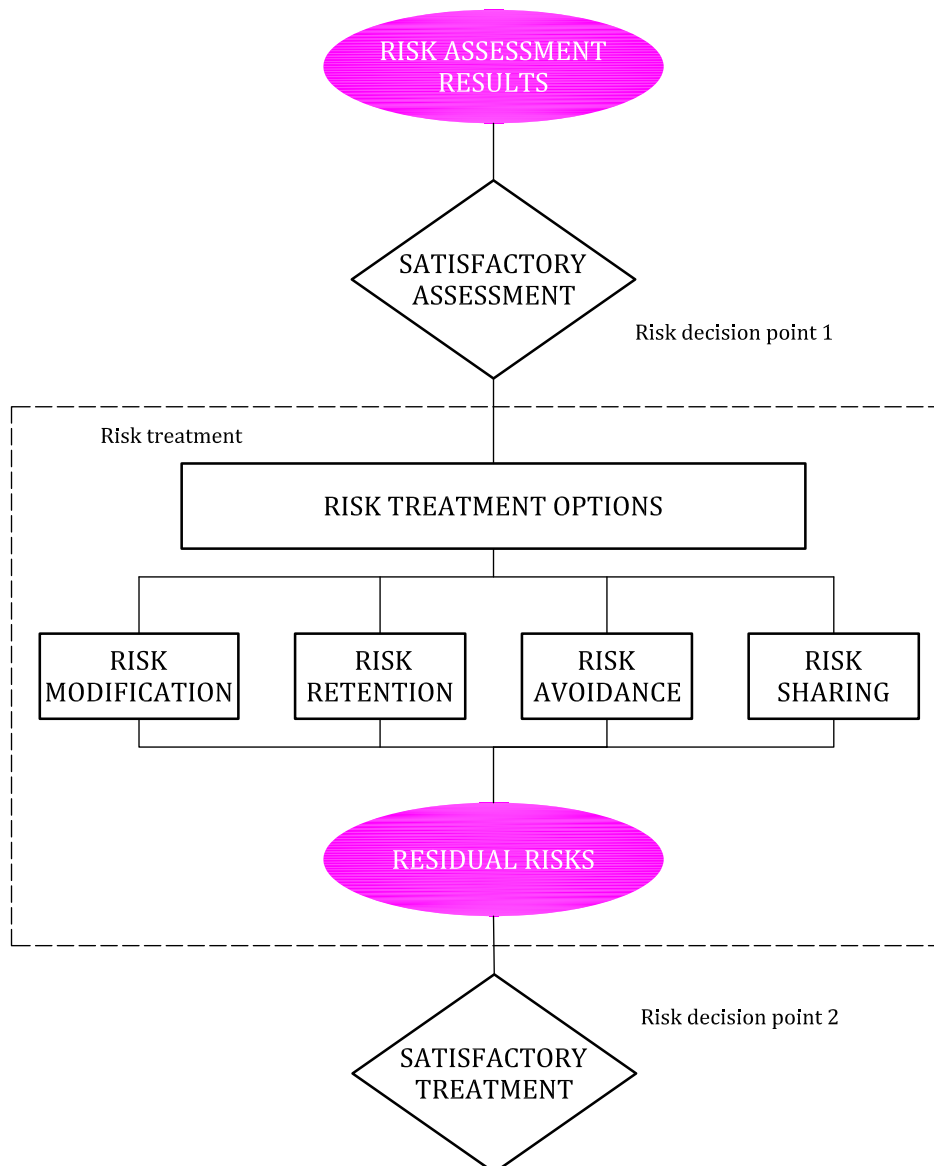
RISK ASSESSMENT RESULTS

SATISFACTORY ASSESSMENT

Risk decision point 1

Risk treatment

RISK TREATMENT OPTIONS

RISK MODIFICATION

RISK RETENTION

RISK AVOIDANCE

RISK SHARING

RESIDUAL RISKS

Risk decision point 2

SATISFACTORY TREATMENT